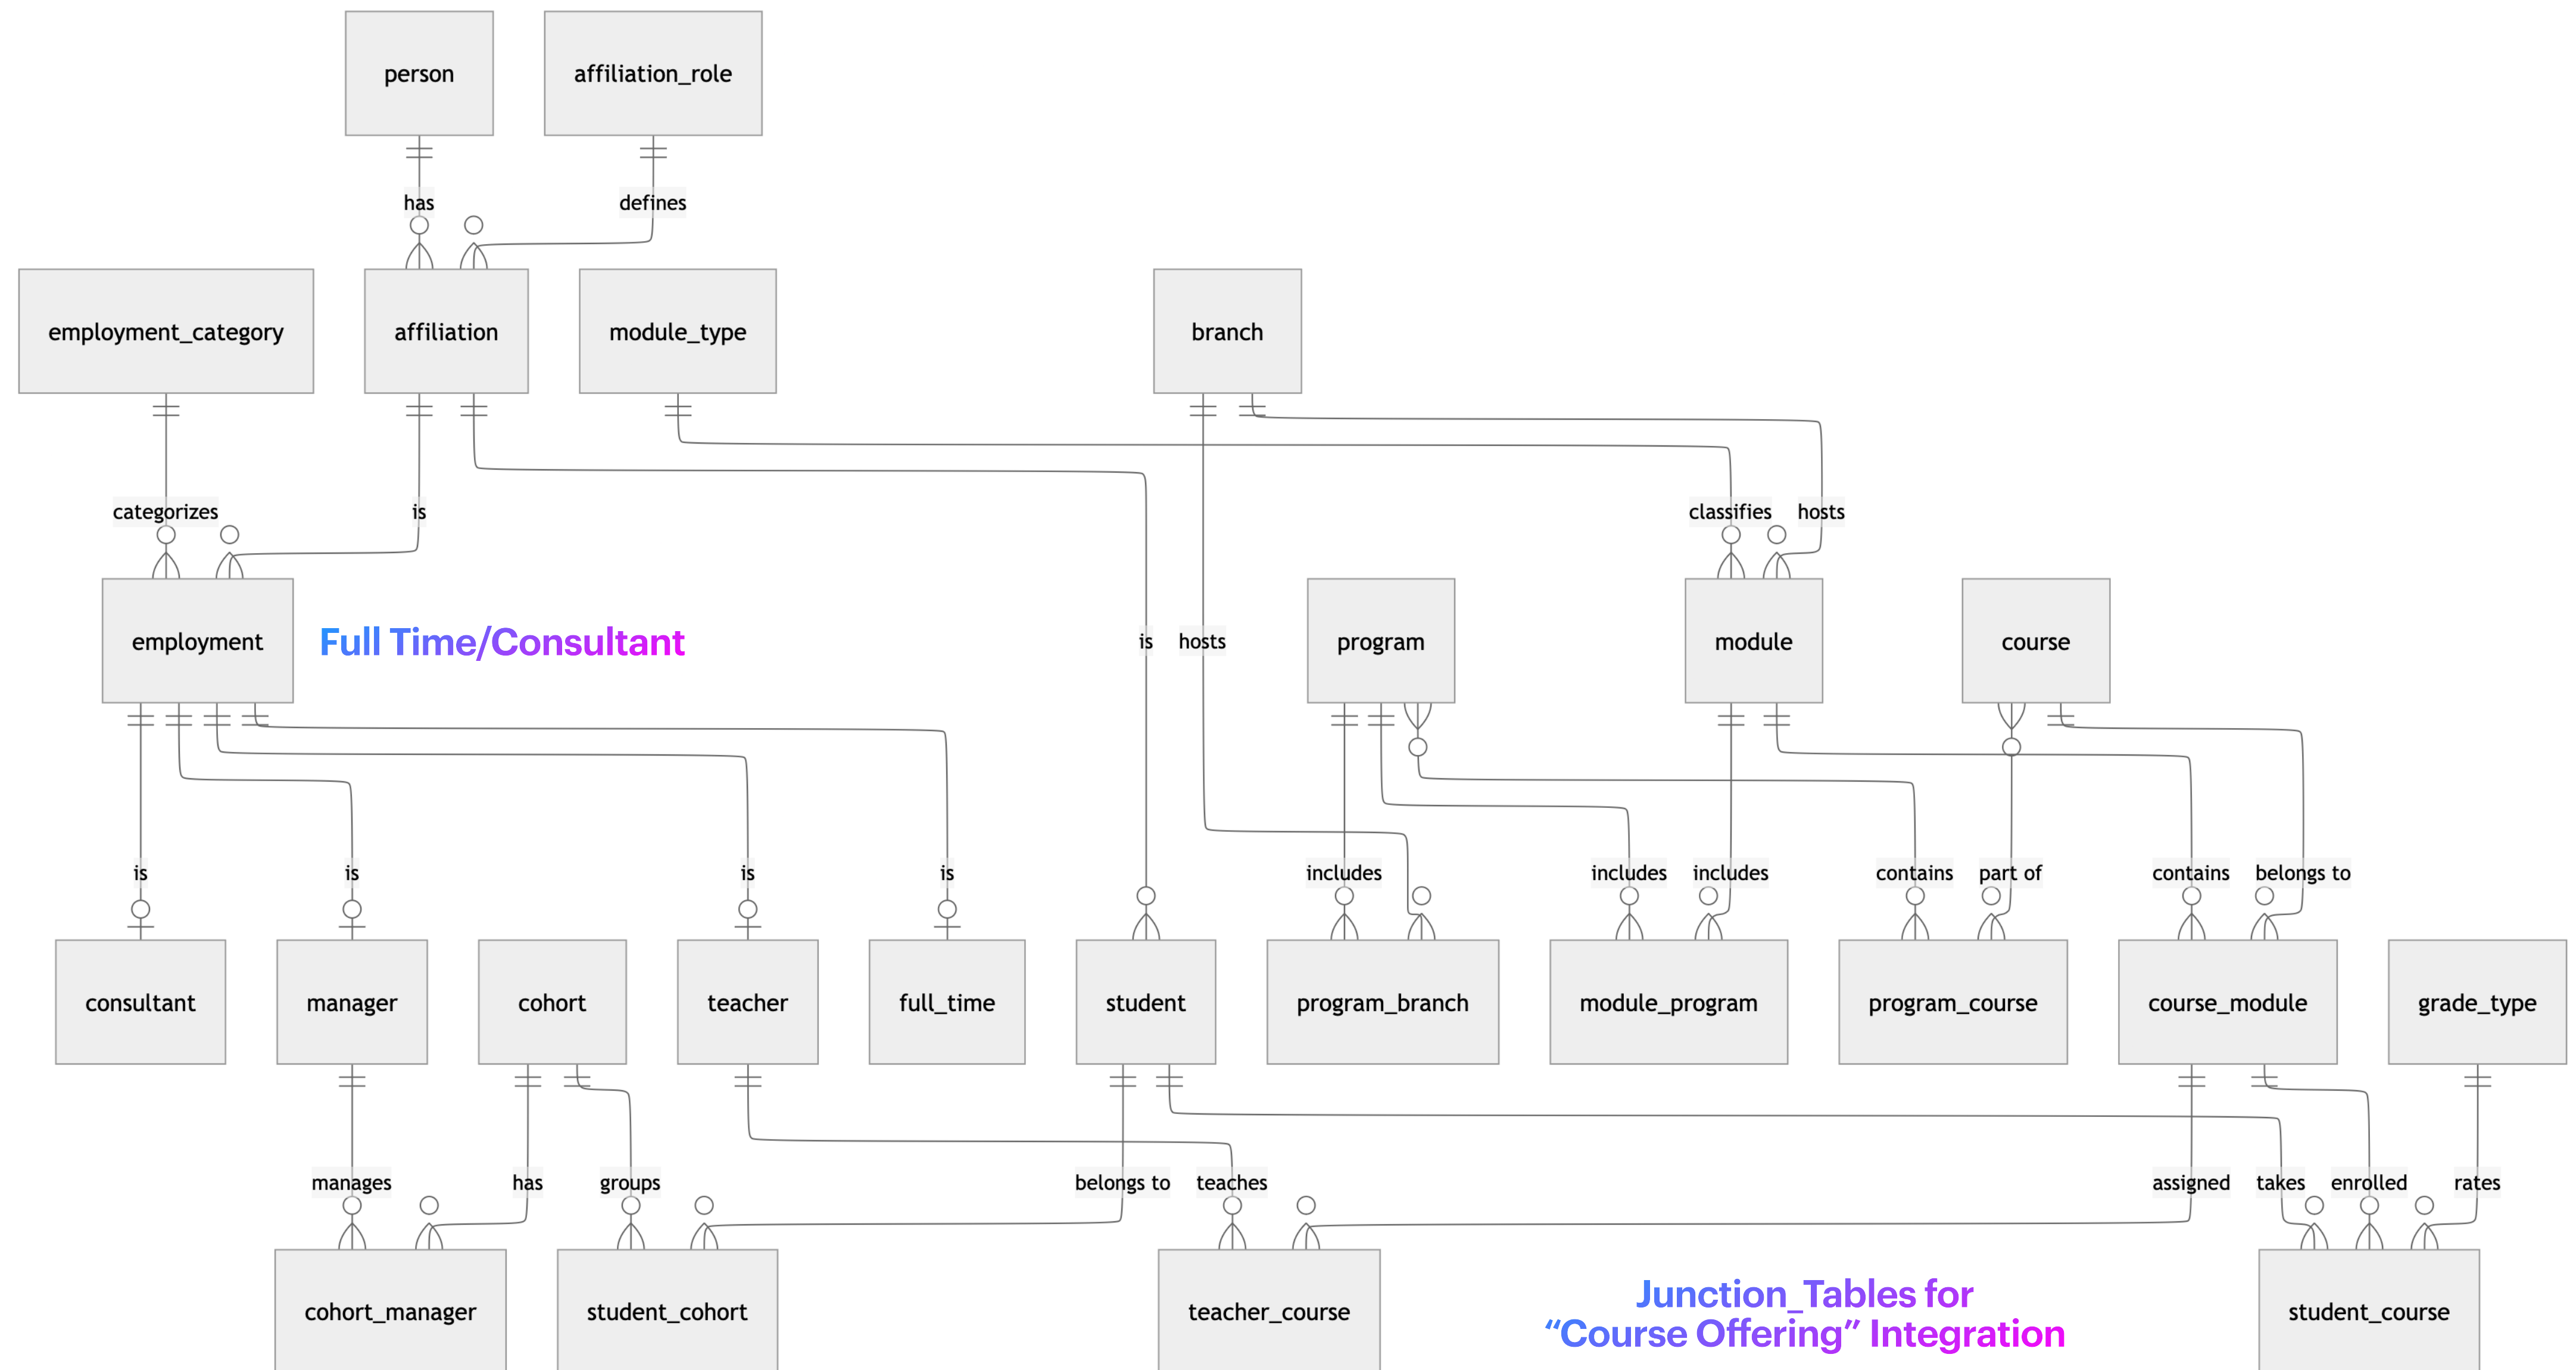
person
affiliation_role
has
defines
employment_category
affiliation
module_type
branch
categorizes
is
classifies
hosts
employment
Full Time/Consultant
is
hosts
program
module
course
is
is
is
is
includes
includes
includes
contains
part of
contains
belongs to
consultant
manager
cohort
teacher
full_time
student
program_branch
module_program
program_course
course_module
grade_type
manages
has
groups
belongs to
teaches
assigned
takes
enrolled
rates
cohort_manager
student_cohort
teacher_course
Junction_Tables for “Course Offering” Integration
student_course